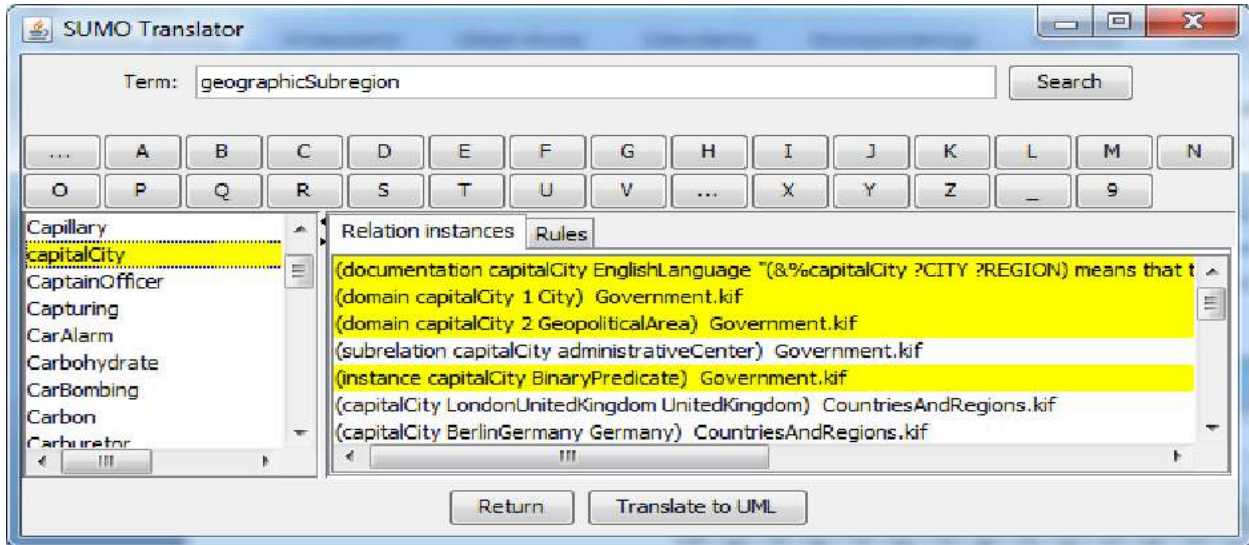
SUMO Translator

Term: geographicSubregion

Search

...
A
B
C
D
E
F
G
H
I
J
K
L
M
N
O
P
Q
R
S
T
U
V
...
X
Y
Z
_
9

Capillary
capitalCity
CaptainOfficer
Capturing
CarAlarm
Carbohydrate
CarBombing
Carbon
Carburetor

Relation instances
Rules

(documentation capitalCity EnglishLanguage "(&%capitalCity ?CITY ?REGION) means that t
(domain capitalCity 1 City) Government.kif
(domain capitalCity 2 GeopoliticalArea) Government.kif
(subrelation capitalCity administrativeCenter) Government.kif
(instance capitalCity BinaryPredicate) Government.kif
(capitalCity LondonUnitedKingdom UnitedKingdom) CountriesAndRegions.kif
(capitalCity BerlinGermany Germany) CountriesAndRegions.kif

Return
Translate to UML